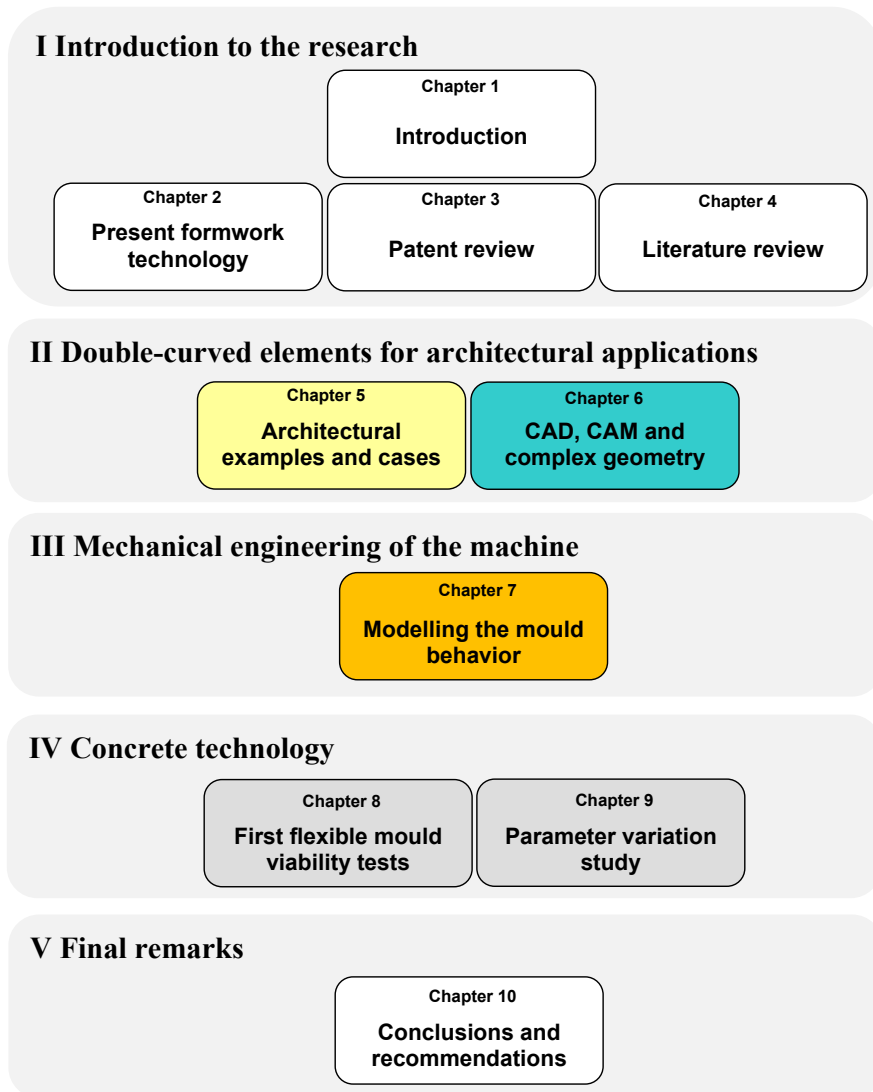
I Introduction to the research

Chapter 1
Introduction

Chapter 2
Present formwork technology

Chapter 3
Patent review

Chapter 4
Literature review

II Double-curved elements for architectural applications

Chapter 5
Architectural examples and cases

Chapter 6
CAD, CAM and complex geometry

III Mechanical engineering of the machine

Chapter 7
Modelling the mould behavior

IV Concrete technology

Chapter 8
First flexible mould viability tests

Chapter 9
Parameter variation study

V Final remarks

Chapter 10
Conclusions and recommendations